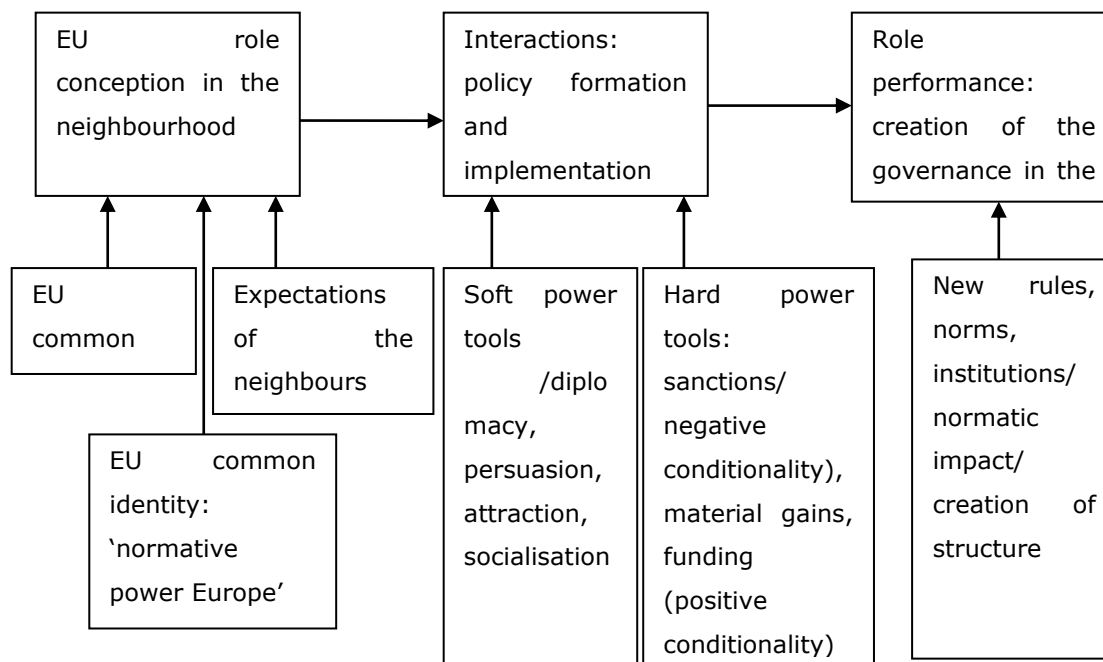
EU role conception in the neighbourhood

Interactions: policy formation and implementation

Role performance: creation of the governance in the

EU common

Expectations of the neighbours

EU common identity: 'normative power Europe'

Soft power tools /diplomacy, persuasion, attraction, socialisation

Hard power tools: sanctions/ negative conditionality), material gains, funding (positive conditionality)

New rules, norms, institutions/ normatic impact/ creation of structure